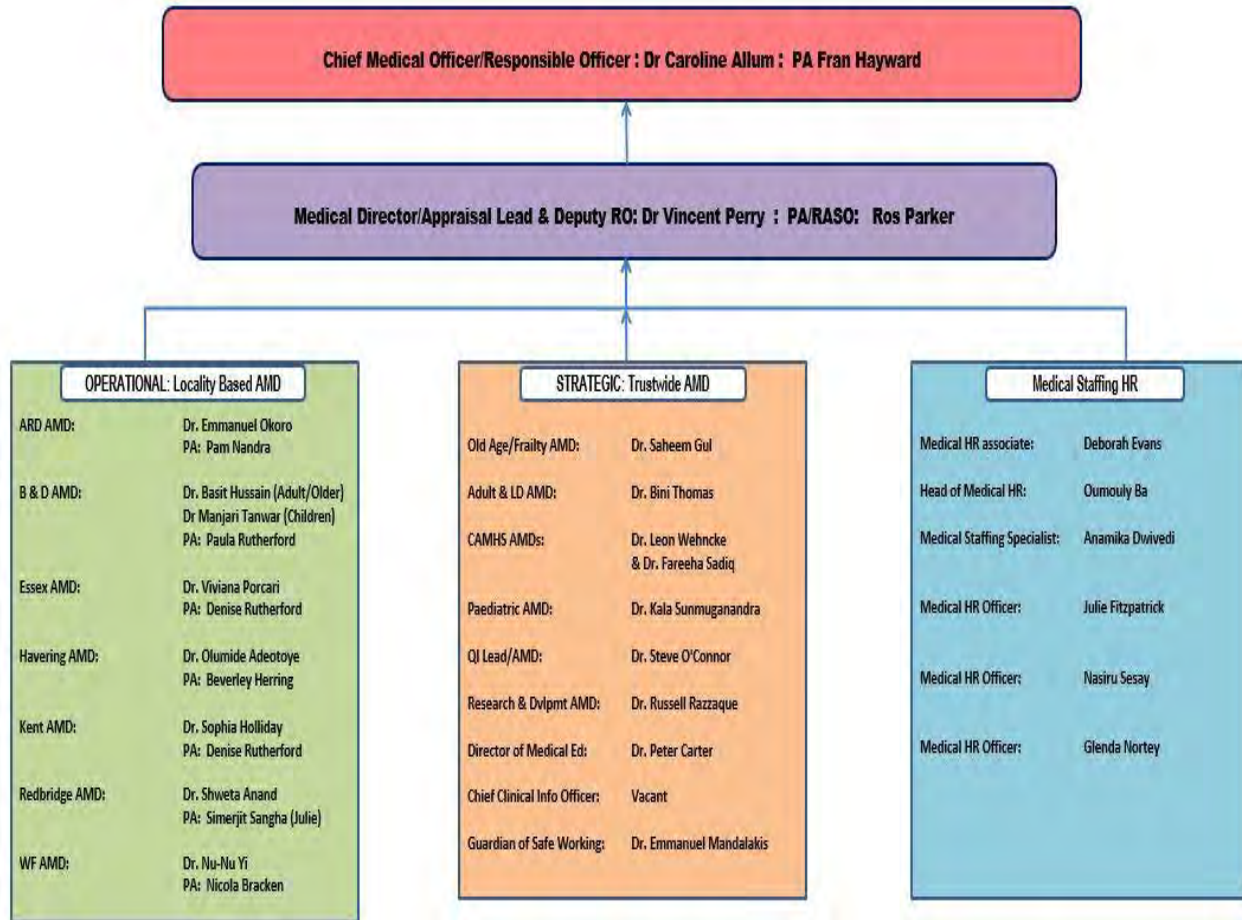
Chief Medical Officer/Responsible Officer : Dr Caroline Allum : PA Fran Hayward

Medical Director/Appraisal Lead & Deputy RO: Dr Vincent Perry : PA/RASO: Ros Parker

OPERATIONAL: Locality Based AMD

| | |
|---|---|
| ARD AMD: | Dr. Emmanuel Okoro<br>PA: Pam Nandra |
| B & D AMD: | Dr. Basit Hussain (Adult/Older)<br>Dr Manjari Tanwar (Children)<br>PA: Paula Rutherford |
| Essex AMD: | Dr. Viviana Porcari<br>PA: Denise Rutherford |
| Havering AMD: | Dr. Olumide Adeotoye<br>PA: Beverley Herring |
| Kent AMD: | Dr. Sophia Holliday<br>PA: Denise Rutherford |
| Redbridge AMD: | Dr. Shweta Anand<br>PA: Simerjit Sangha (Julie) |
| WF AMD: | Dr. Nu-Nu Yi<br>PA: Nicola Bracken |

STRATEGIC: Trustwide AMD

| | |
|---|---|
| Old Age/Frailty AMD: | Dr. Saheem Gul |
| Adult & LD AMD: | Dr. Bini Thomas |
| CAMHS AMDs: | Dr. Leon Wehncke<br>& Dr. Fareeha Sadiq |
| Paediatric AMD: | Dr. Kala Sunmuganandra |
| QI Lead/AMD: | Dr. Steve O'Connor |
| Research & Dvlpmt AMD: | Dr. Russell Razzaque |
| Director of Medical Ed: | Dr. Peter Carter |
| Chief Clinical Info Officer: | Vacant |
| Guardian of Safe Working: | Dr. Emmanuel Mandalakis |

Medical Staffing HR

| | |
|---|---|
| Medical HR associate: | Deborah Evans |
| Head of Medical HR: | Oumouly Ba |
| Medical Staffing Specialist: | Anamika Dwivedi |
| Medical HR Officer: | Julie Fitzpatrick |
| Medical HR Officer: | Nasiru Sesay |
| Medical HR Officer: | Glenda Nortey |